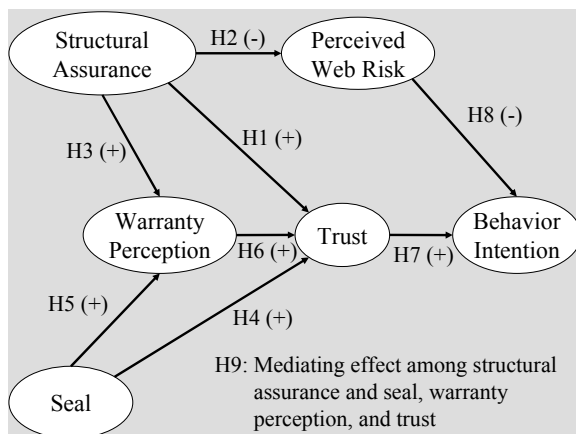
Structural Assurance

H2 (-)

Perceived Web Risk

H8 (-)

H1 (+)

H3 (+)

Warranty Perception

H6 (+)

Trust

H7 (+)

Behavior Intention

H5 (+)

H4 (+)

Seal

H9: Mediating effect among structural assurance and seal, warranty perception, and trust